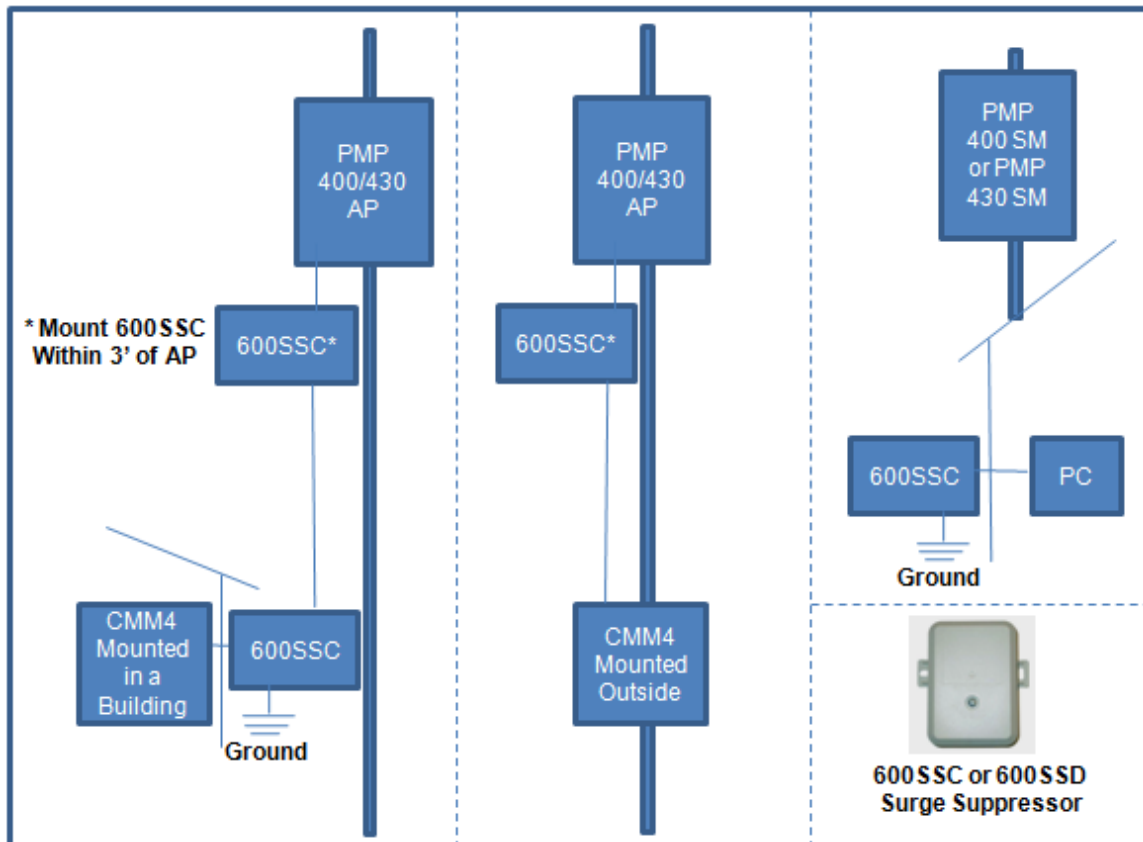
PMP 400/430 AP

* Mount 600SSC Within 3' of AP

600SSC*

CMM4 Mounted in a Building

600SSC

Ground

PMP 400/430 AP

600SSC*

CMM4 Mounted Outside

PMP 400 SM or PMP 430 SM

600SSC

PC

Ground

600SSC or 600SSD Surge Suppressor